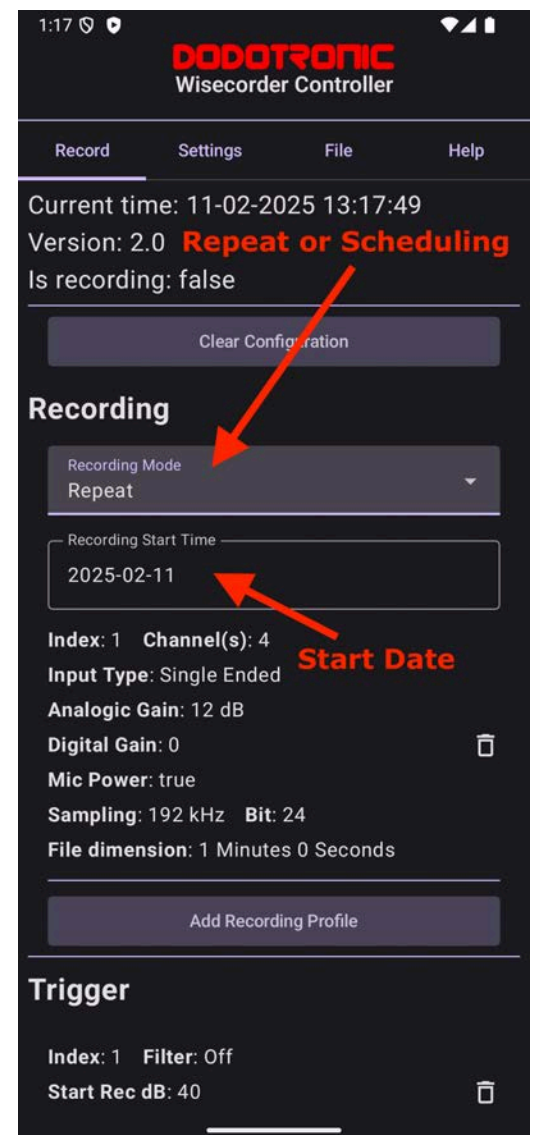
1:17

DODOTRONIC
Wisecorder Controller

Record Settings File Help

Current time: 11-02-2025 13:17:49
Version: 2.0
Repeat or Scheduling
Is recording: false

Clear Configuration

Recording

Recording Mode
Repeat

Recording Start Time
2025-02-11

Start Date

Index: 1 Channel(s): 4
Input Type: Single Ended
Analogic Gain: 12 dB
Digital Gain: 0
Mic Power: true
Sampling: 192 kHz Bit: 24
File dimension: 1 Minutes 0 Seconds

Add Recording Profile

Trigger

Index: 1 Filter: Off
Start Rec dB: 40